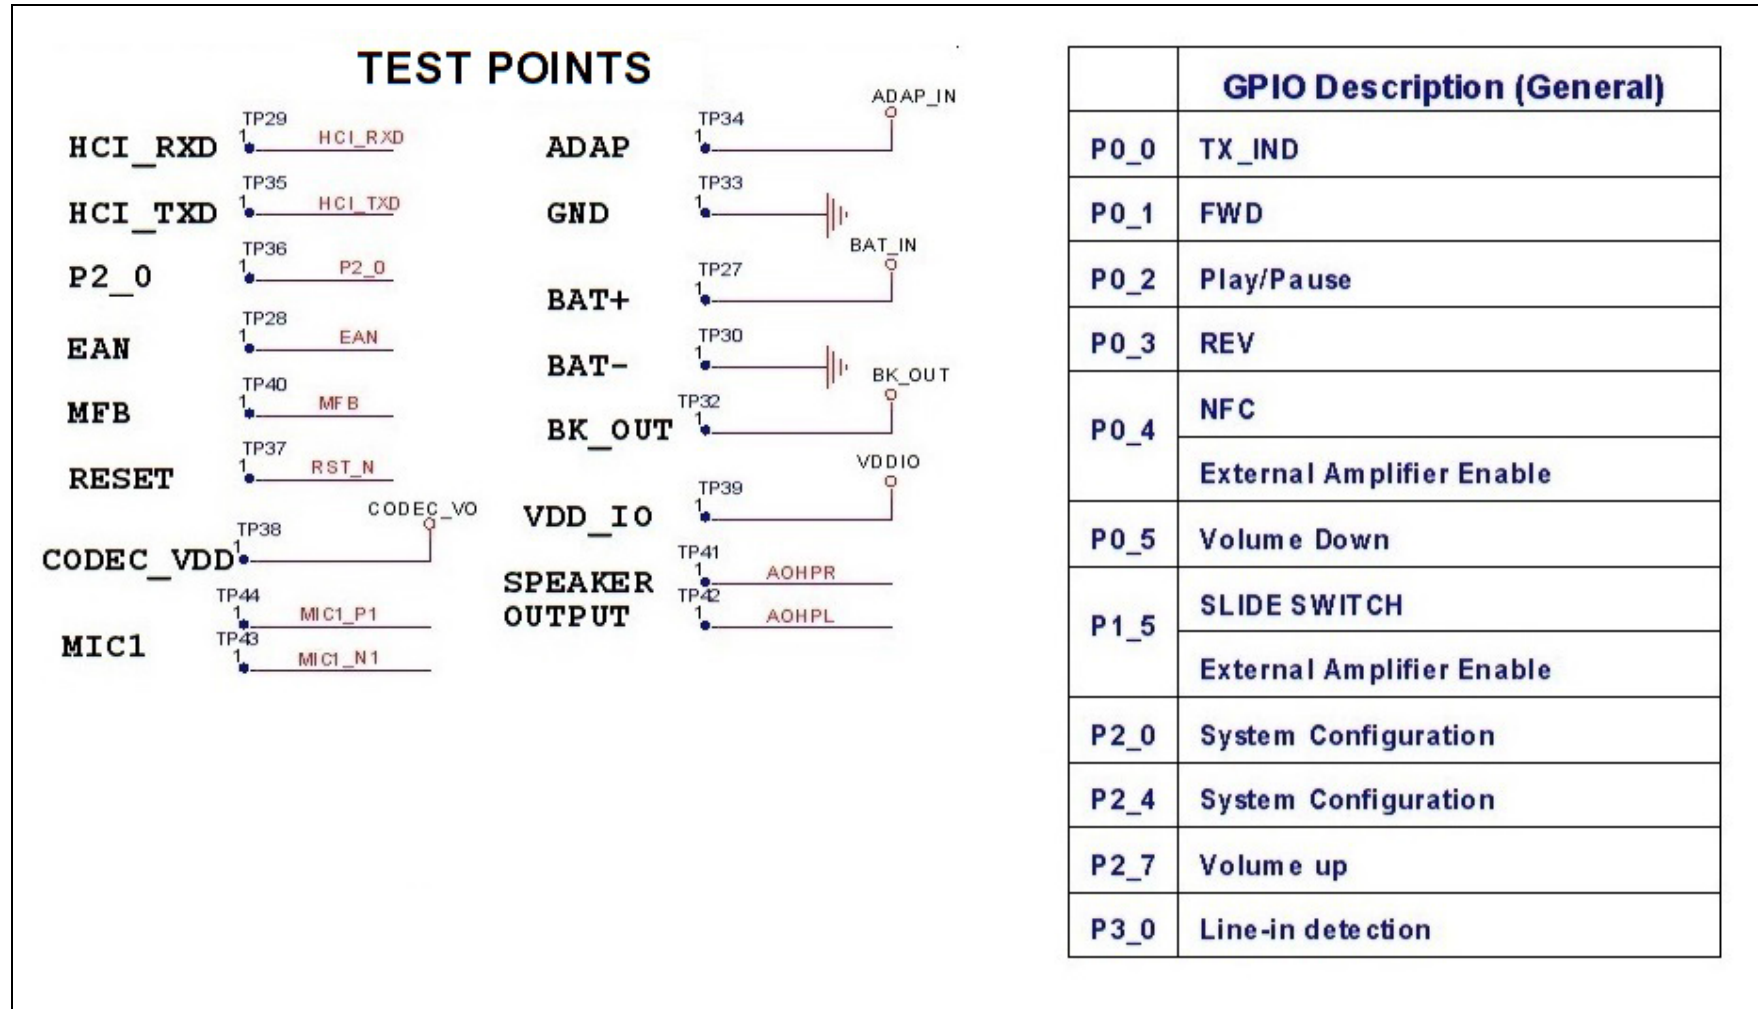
TEST POINTS

HCI_RXD TP29 1 HCI_RXD
HCI_TXD TP35 1 HCI_TXD
P2_0 TP36 1 P2_0
EAN TP28 1 EAN
MFB TP40 1 MFB
RESET TP37 1 RST_N
CODEC_VDD TP38 1 CODEC_VO
MIC1 TP44 1 MIC1_P1 TP43 1 MIC1_N1

ADAP TP34 1 ADAP_IN
GND TP33 1
BAT+ TP27 1 BAT_IN
BAT- TP30 1
BK_OUT TP32 1 BK_OUT
VDD_IO TP39 1 VDDIO
SPEAKER OUTPUT TP41 1 AOHPR TP42 1 AOHPL

| | GPIO Description (General) |
|---|---|
| P0_0 | TX_IND |
| P0_1 | FWD |
| P0_2 | Play/Pause |
| P0_3 | REV |
| P0_4 | NFC |
| | External Amplifier Enable |
| P0_5 | Volume Down |
| P1_5 | SLIDE SWITCH |
| | External Amplifier Enable |
| P2_0 | System Configuration |
| P2_4 | System Configuration |
| P2_7 | Volume up |
| P3_0 | Line-in detection |